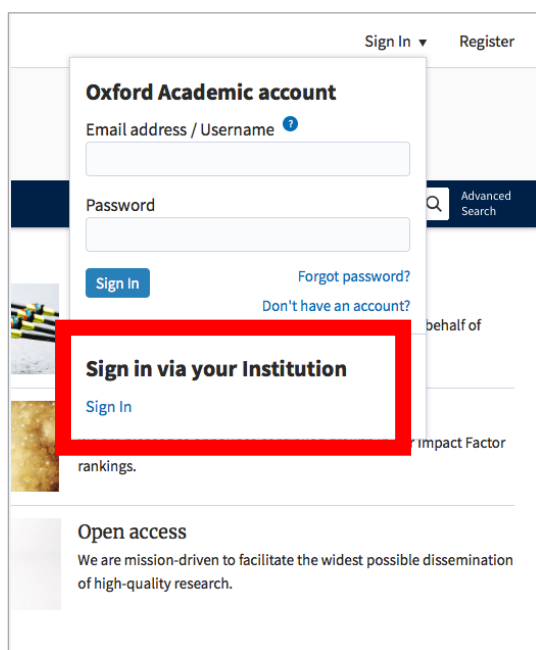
Sign In ▾ Register

Oxford Academic account

Email address / Username ?

Password

Sign In

Forgot password?

Don't have an account?

Sign in via your Institution

Sign In

Advanced Search

behalf of

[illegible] Impact Factor rankings.

Open access

We are mission-driven to facilitate the widest possible dissemination of high-quality research.